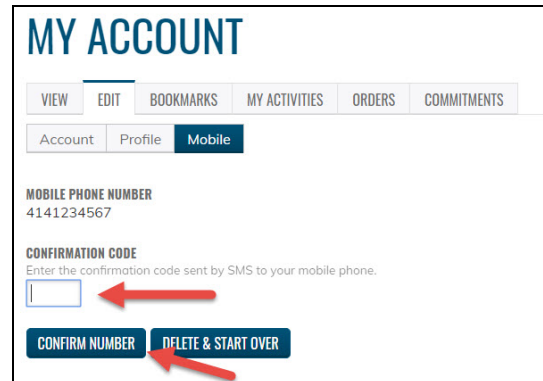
MY ACCOUNT

VIEW EDIT BOOKMARKS MY ACTIVITIES ORDERS COMMITMENTS

Account Profile Mobile

MOBILE PHONE NUMBER
4141234567

CONFIRMATION CODE
Enter the confirmation code sent by SMS to your mobile phone.

CONFIRM NUMBER DELETE & START OVER